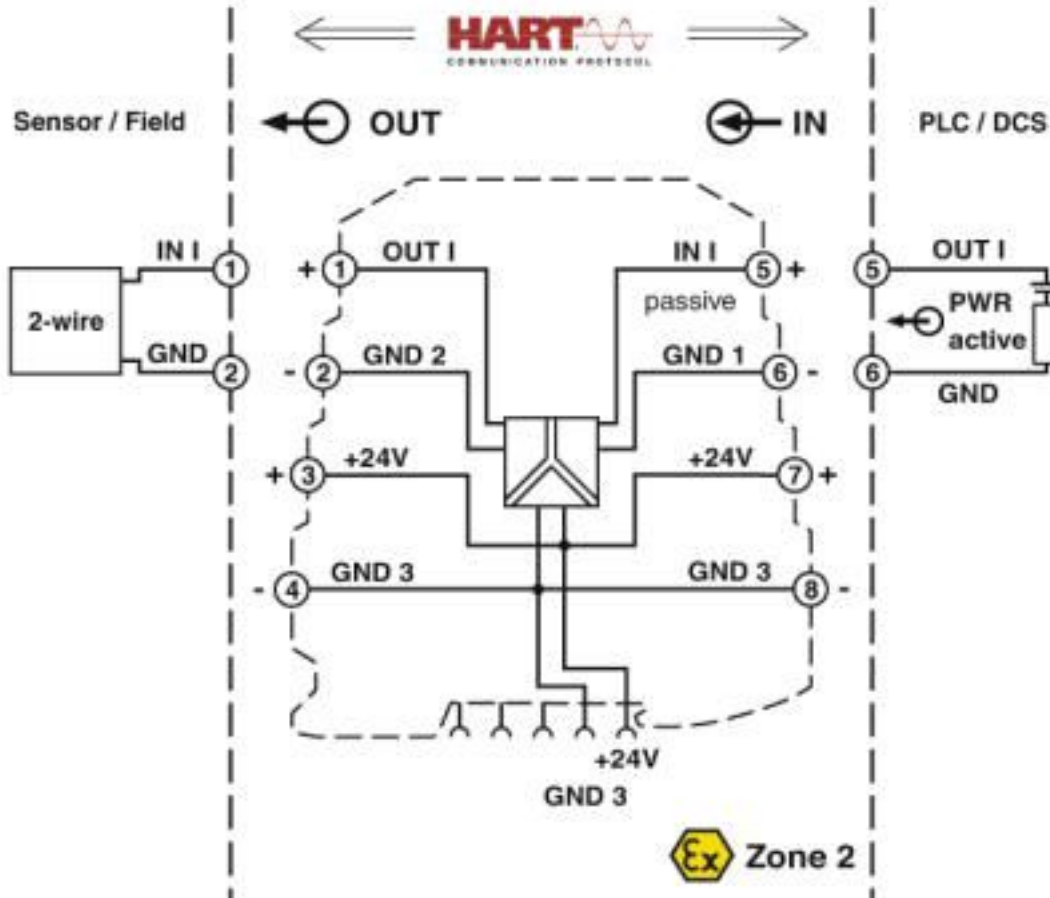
HART
COMMUNICATION PROTOCOL

Sensor / Field

OUT

IN

PLC / DCS

2-wire

IN I
1
GND
2

+ 1
OUT I
- 2
GND 2
+ 3
+24V
- 4
GND 3

IN I
5 +
passive
GND 1
6 -
+24V
7 +
GND 3
8 -

5
OUT I
PWR
active
6
GND

+24V
GND 3

Ex
Zone 2